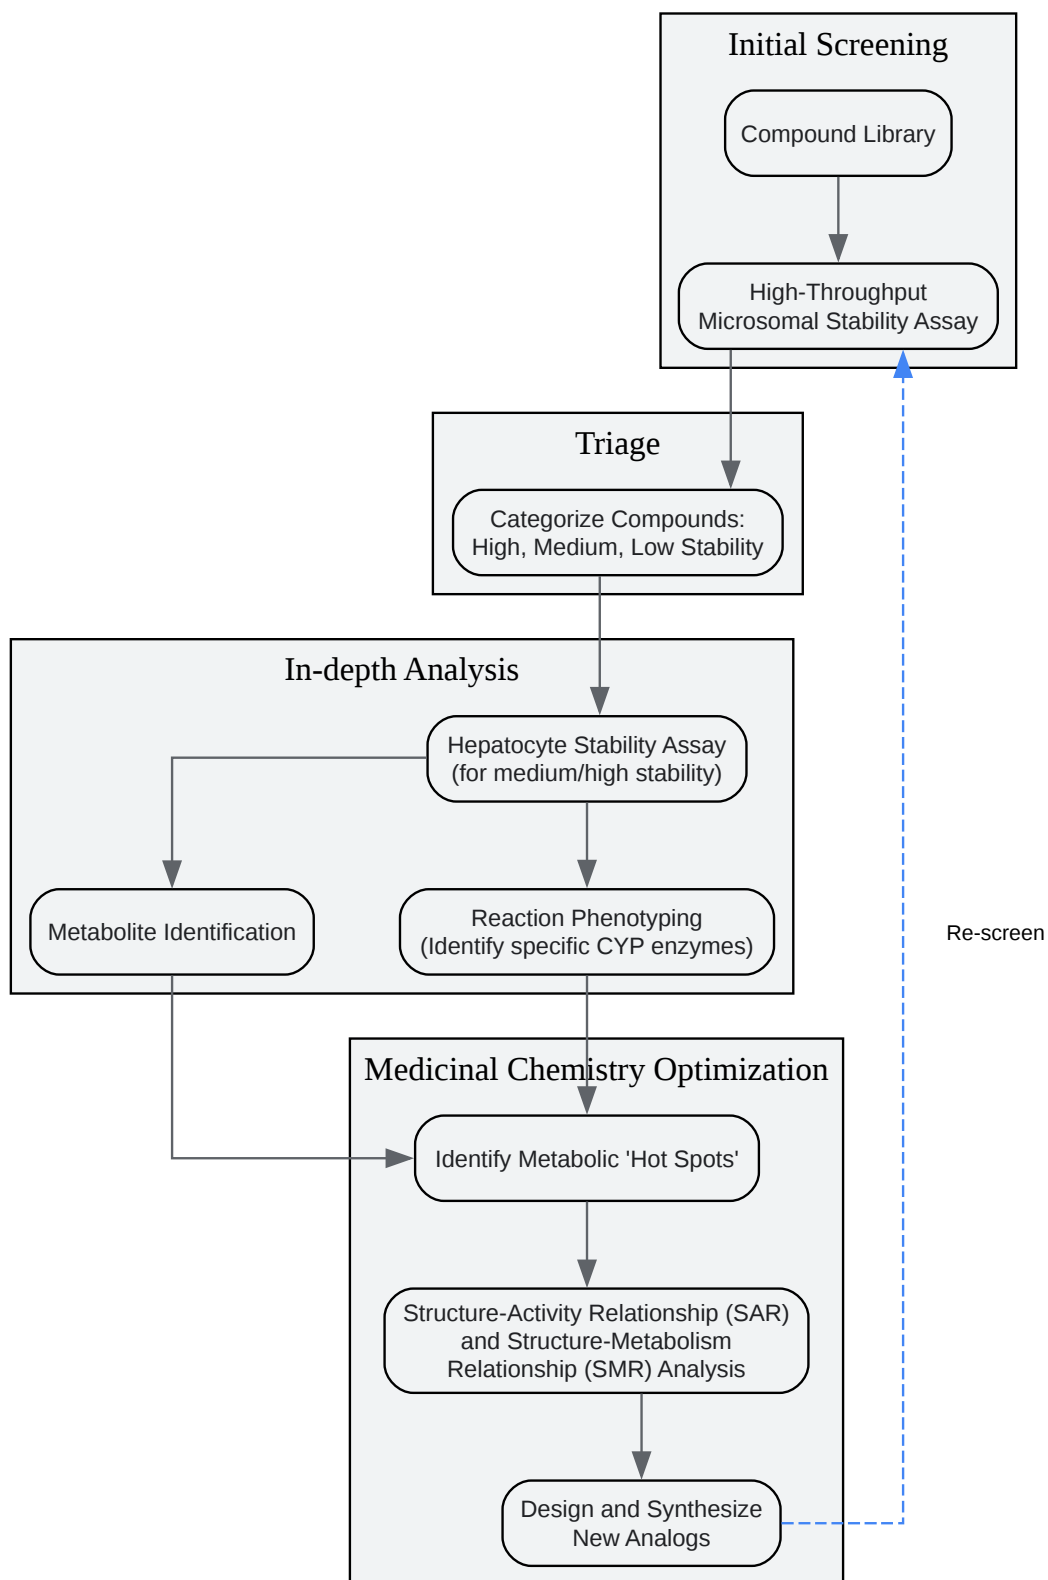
Initial Screening

Compound Library

High-Throughput Microsomal Stability Assay

Triage

Categorize Compounds: High, Medium, Low Stability

In-depth Analysis

Hepatocyte Stability Assay (for medium/high stability)

Metabolite Identification

Reaction Phenotyping (Identify specific CYP enzymes)

Re-screen

Medicinal Chemistry Optimization

Identify Metabolic 'Hot Spots'

Structure-Activity Relationship (SAR) and Structure-Metabolism Relationship (SMR) Analysis

Design and Synthesize New Analogs